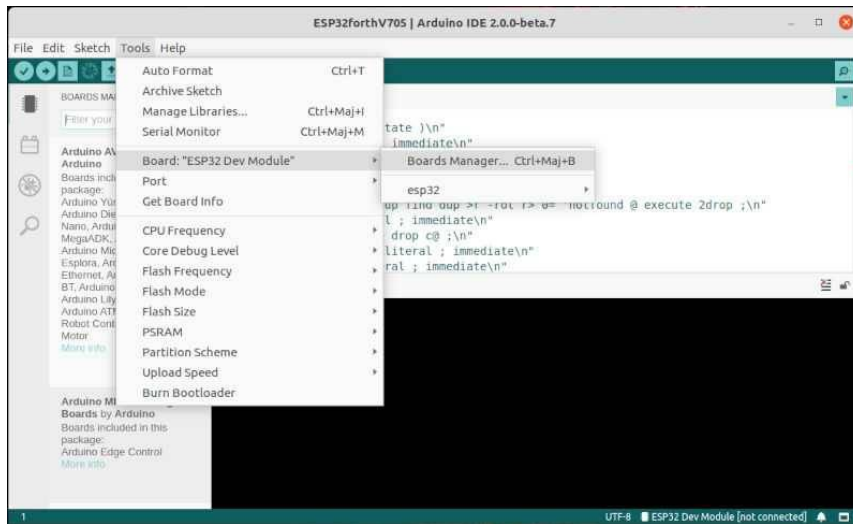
ESP32forthV705 | Arduino IDE 2.0.0-beta.7

File Edit Sketch Tools Help

BOARDS MA

Filter your

Arduino AV
Arduino
Boards incl
package:
Arduino Yú
Arduino Die
Nano, Ardu
MegaADK,
Arduino Mic
Esplora, Ar
Ethernet, A
BT, Arduino
Arduino Lily
Arduino ATI
Robot Cont
Motor
More info

Arduino M
Boards by Arduino
Boards included in this package:
Arduino Edge Control
More info

Auto Format Ctrl+T
Archive Sketch
Manage Libraries... Ctrl+Maj+I
Serial Monitor Ctrl+Maj+M
Board: "ESP32 Dev Module"
Port
Get Board Info
CPU Frequency
Core Debug Level
Flash Frequency
Flash Mode
Flash Size
PSRAM
Partition Scheme
Upload Speed
Burn Bootloader

Boards Manager... Ctrl+Maj+B
esp32

tate )\n"
immediate\n"
up find dup >r -rot r> 0= "notfound @ execute 2drop ;\n"
l ; immediate\n"
drop c@ ;\n"
literal ; immediate\n"
ral ; immediate\n"

1
UTF-8 ESP32 Dev Module [not connected]